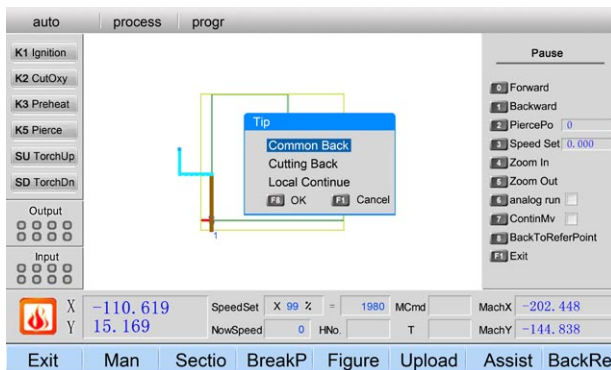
auto | process | progr

K1 Ignition
K2 CutOxy
K3 Preheat
K5 Pierce
SU TorchUp
SD TorchDn
Output
Input

Tip
Common Back
Cutting Back
Local Continue
F8 OK
F1 Cancel

1

Pause
0 Forward
1 Backward
2 PiercePo 0
3 Speed Set 0.000
4 Zoom In
5 Zoom Out
6 analog run
7 ContinMv
8 BackToReferPoint
F1 Exit

X -110.619
Y 15.169

| SpeedSet | X 99 % | = | 1980 | MCmd | | MachX | -202.448 |
|---|---|---|---|---|---|---|---|
| NowSpeed | 0 | HNo. | | T | | MachY | -144.838 |

Exit | Man | Sectio | BreakP | Figure | Upload | Assist | BackRe